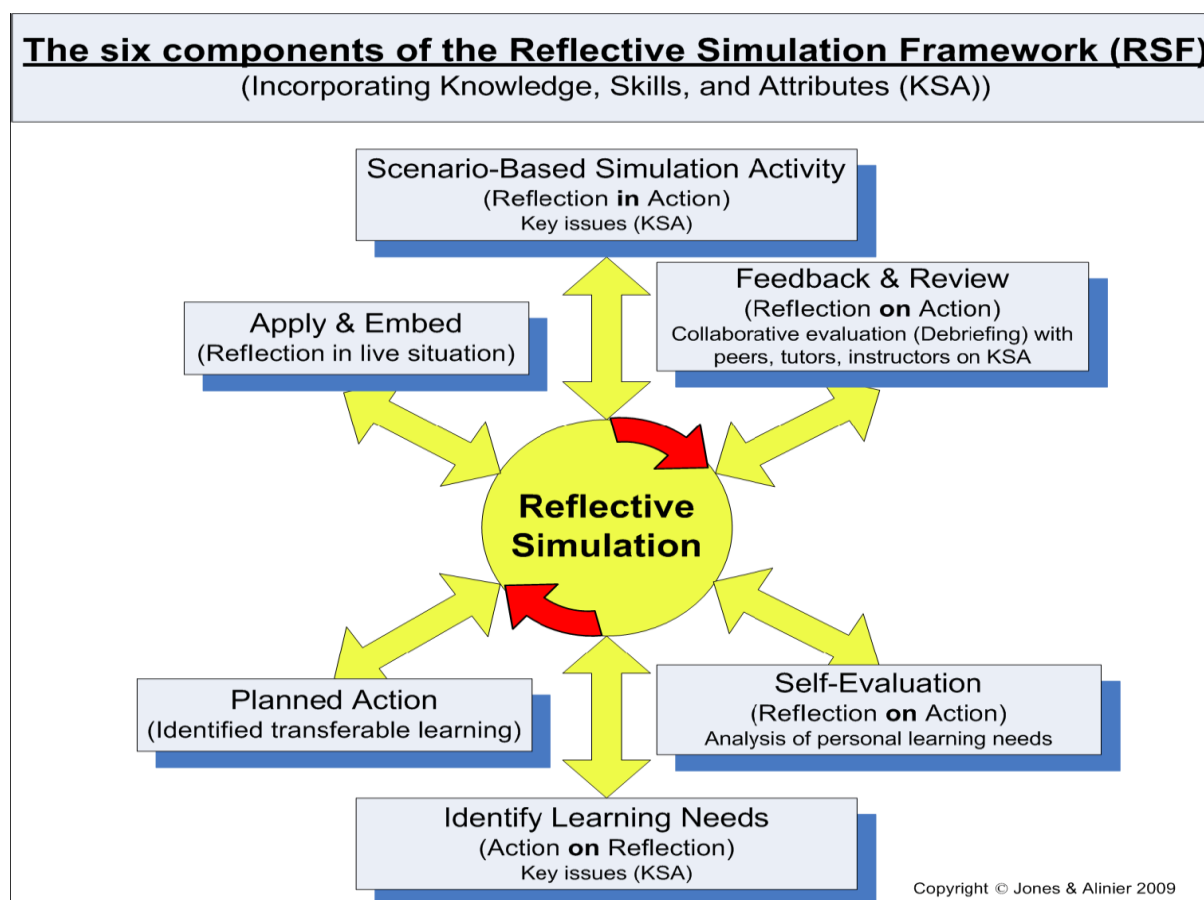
The six components of the Reflective Simulation Framework (RSF)
(Incorporating Knowledge, Skills, and Attributes (KSA))

Scenario-Based Simulation Activity
(Reflection in Action)
Key issues (KSA)

Feedback & Review
(Reflection on Action)
Collaborative evaluation (Debriefing) with peers, tutors, instructors on KSA

Apply & Embed
(Reflection in live situation)

Reflective Simulation

Planned Action
(Identified transferable learning)

Self-Evaluation
(Reflection on Action)
Analysis of personal learning needs

Identify Learning Needs
(Action on Reflection)
Key issues (KSA)

Copyright © Jones & Alinier 2009